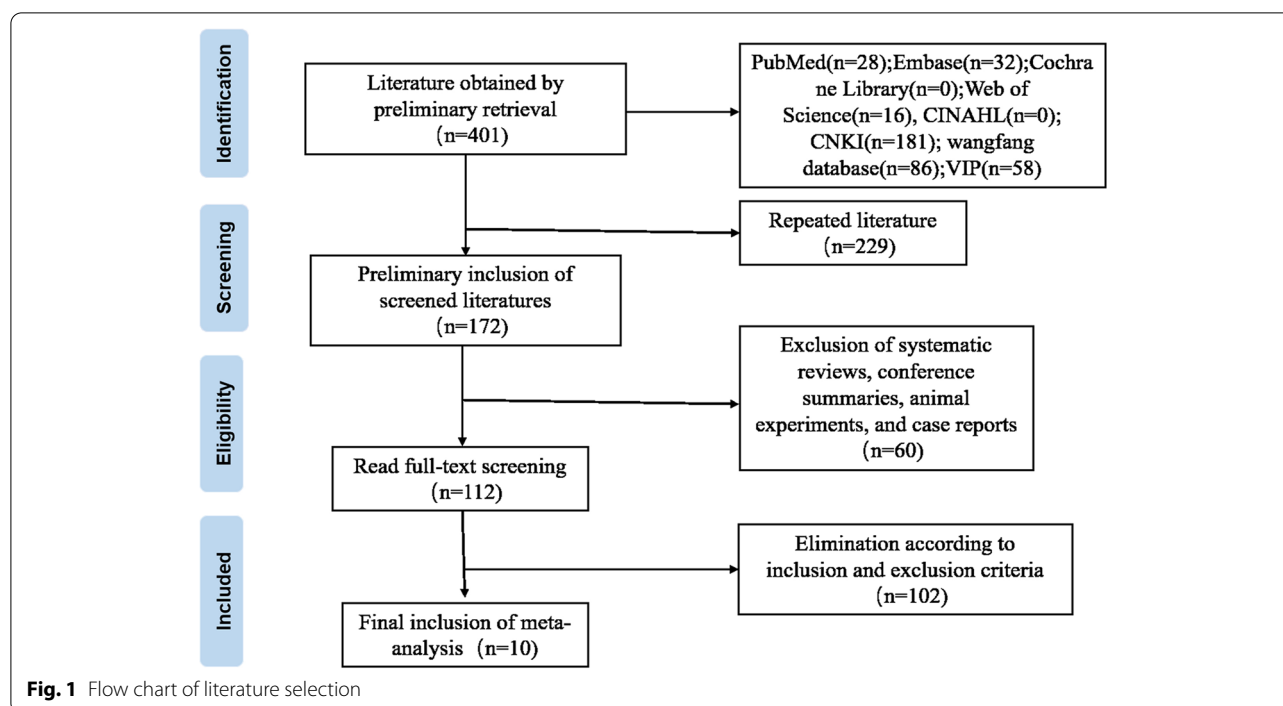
Identification

Literature obtained by preliminary retrieval (n=401)

PubMed(n=28);Embase(n=32);Cochrane Library(n=0);Web of Science(n=16), CINAHL(n=0); CNKI(n=181); wangfang database(n=86);VIP(n=58)

Screening

Repeated literature (n=229)

Preliminary inclusion of screened literatures (n=172)

Eligibility

Exclusion of systematic reviews, conference summaries, animal experiments, and case reports (n=60)

Read full-text screening (n=112)

Included

Elimination according to inclusion and exclusion criteria (n=102)

Final inclusion of meta-analysis (n=10)

Fig. 1 Flow chart of literature selection